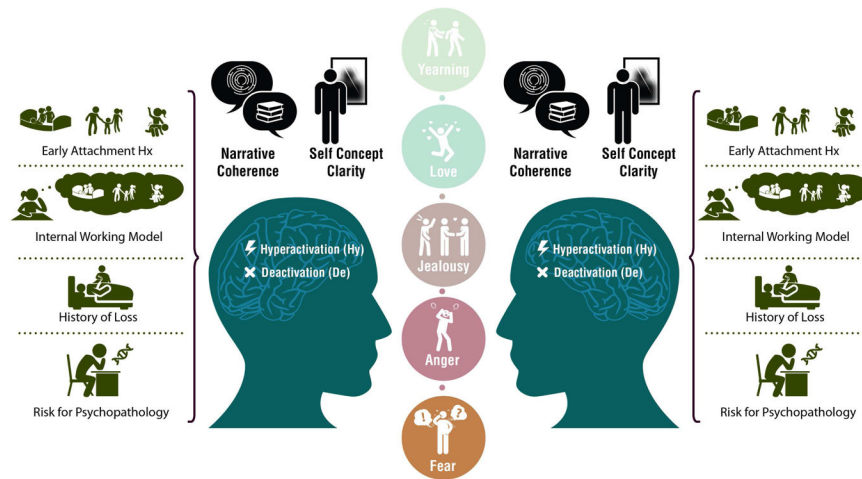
Early Attachment Hx

Internal Working Model

History of Loss

Risk for Psychopathology

Narrative Coherence

Self Concept Clarity

Hyperactivation (Hy)

Deactivation (De)

Yearning

Love

Jealousy

Anger

Fear

Narrative Coherence

Self Concept Clarity

Hyperactivation (Hy)

Deactivation (De)

Early Attachment Hx

Internal Working Model

History of Loss

Risk for Psychopathology